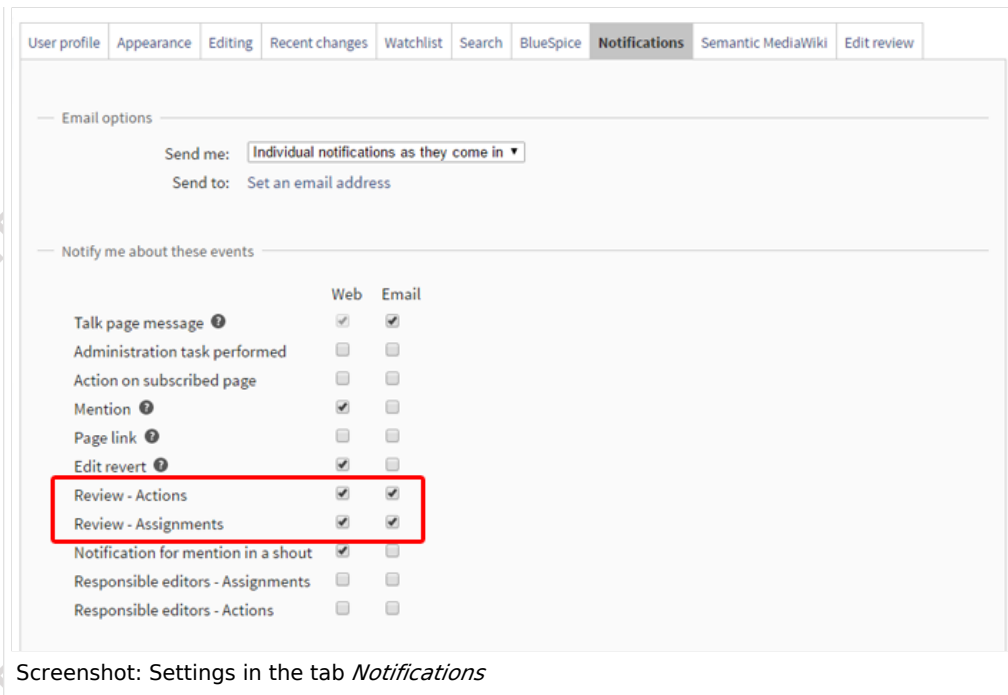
User profile | Appearance | Editing | Recent changes | Watchlist | Search | BlueSpice | Notifications | Semantic MediaWiki | Edit review

Email options

Send me: Individual notifications as they come in ▾

Send to: Set an email address

Notify me about these events

| | Web | Email |
|---|---|---|
| Talk page message | ✔ | ✔ |
| Administration task performed | ☐ | ☐ |
| Action on subscribed page | ☐ | ☐ |
| Mention | ✔ | ☐ |
| Page link | ☐ | ☐ |
| Edit revert | ✔ | ☐ |
| Review - Actions | ✔ | ✔ |
| Review - Assignments | ✔ | ✔ |
| Notification for mention in a shout | ✔ | ☐ |
| Responsible editors - Assignments | ☐ | ☐ |
| Responsible editors - Actions | ☐ | ☐ |

Screenshot: Settings in the tab *Notifications*